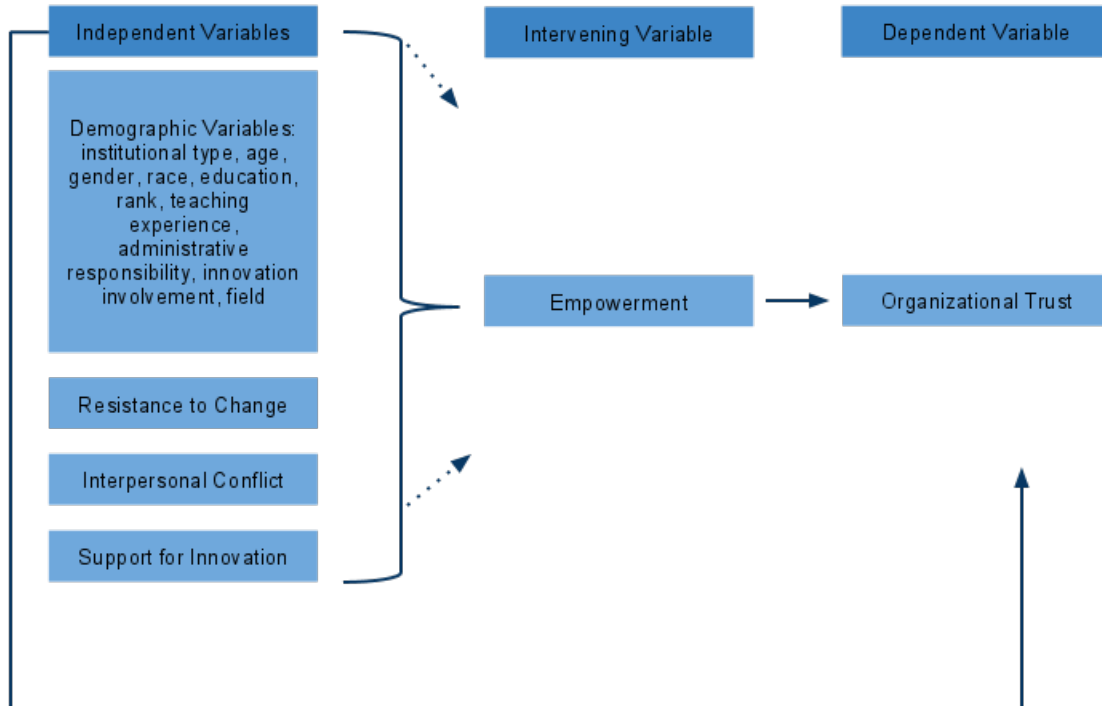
Independent Variables

Intervening Variable

Dependent Variable

Demographic Variables: institutional type, age, gender, race, education, rank, teaching experience, administrative responsibility, innovation involvement, field

Empowerment

Organizational Trust

Resistance to Change

Interpersonal Conflict

Support for Innovation